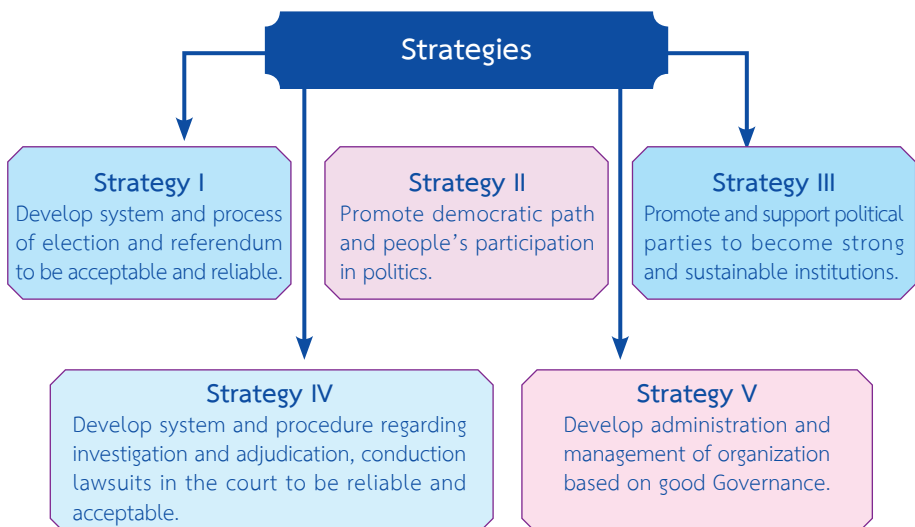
Strategies

Strategy I
Develop system and process of election and referendum to be acceptable and reliable.

Strategy II
Promote democratic path and people's participation in politics.

Strategy III
Promote and support political parties to become strong and sustainable institutions.

Strategy IV
Develop system and procedure regarding investigation and adjudication, conduction lawsuits in the court to be reliable and acceptable.

Strategy V
Develop administration and management of organization based on good Governance.